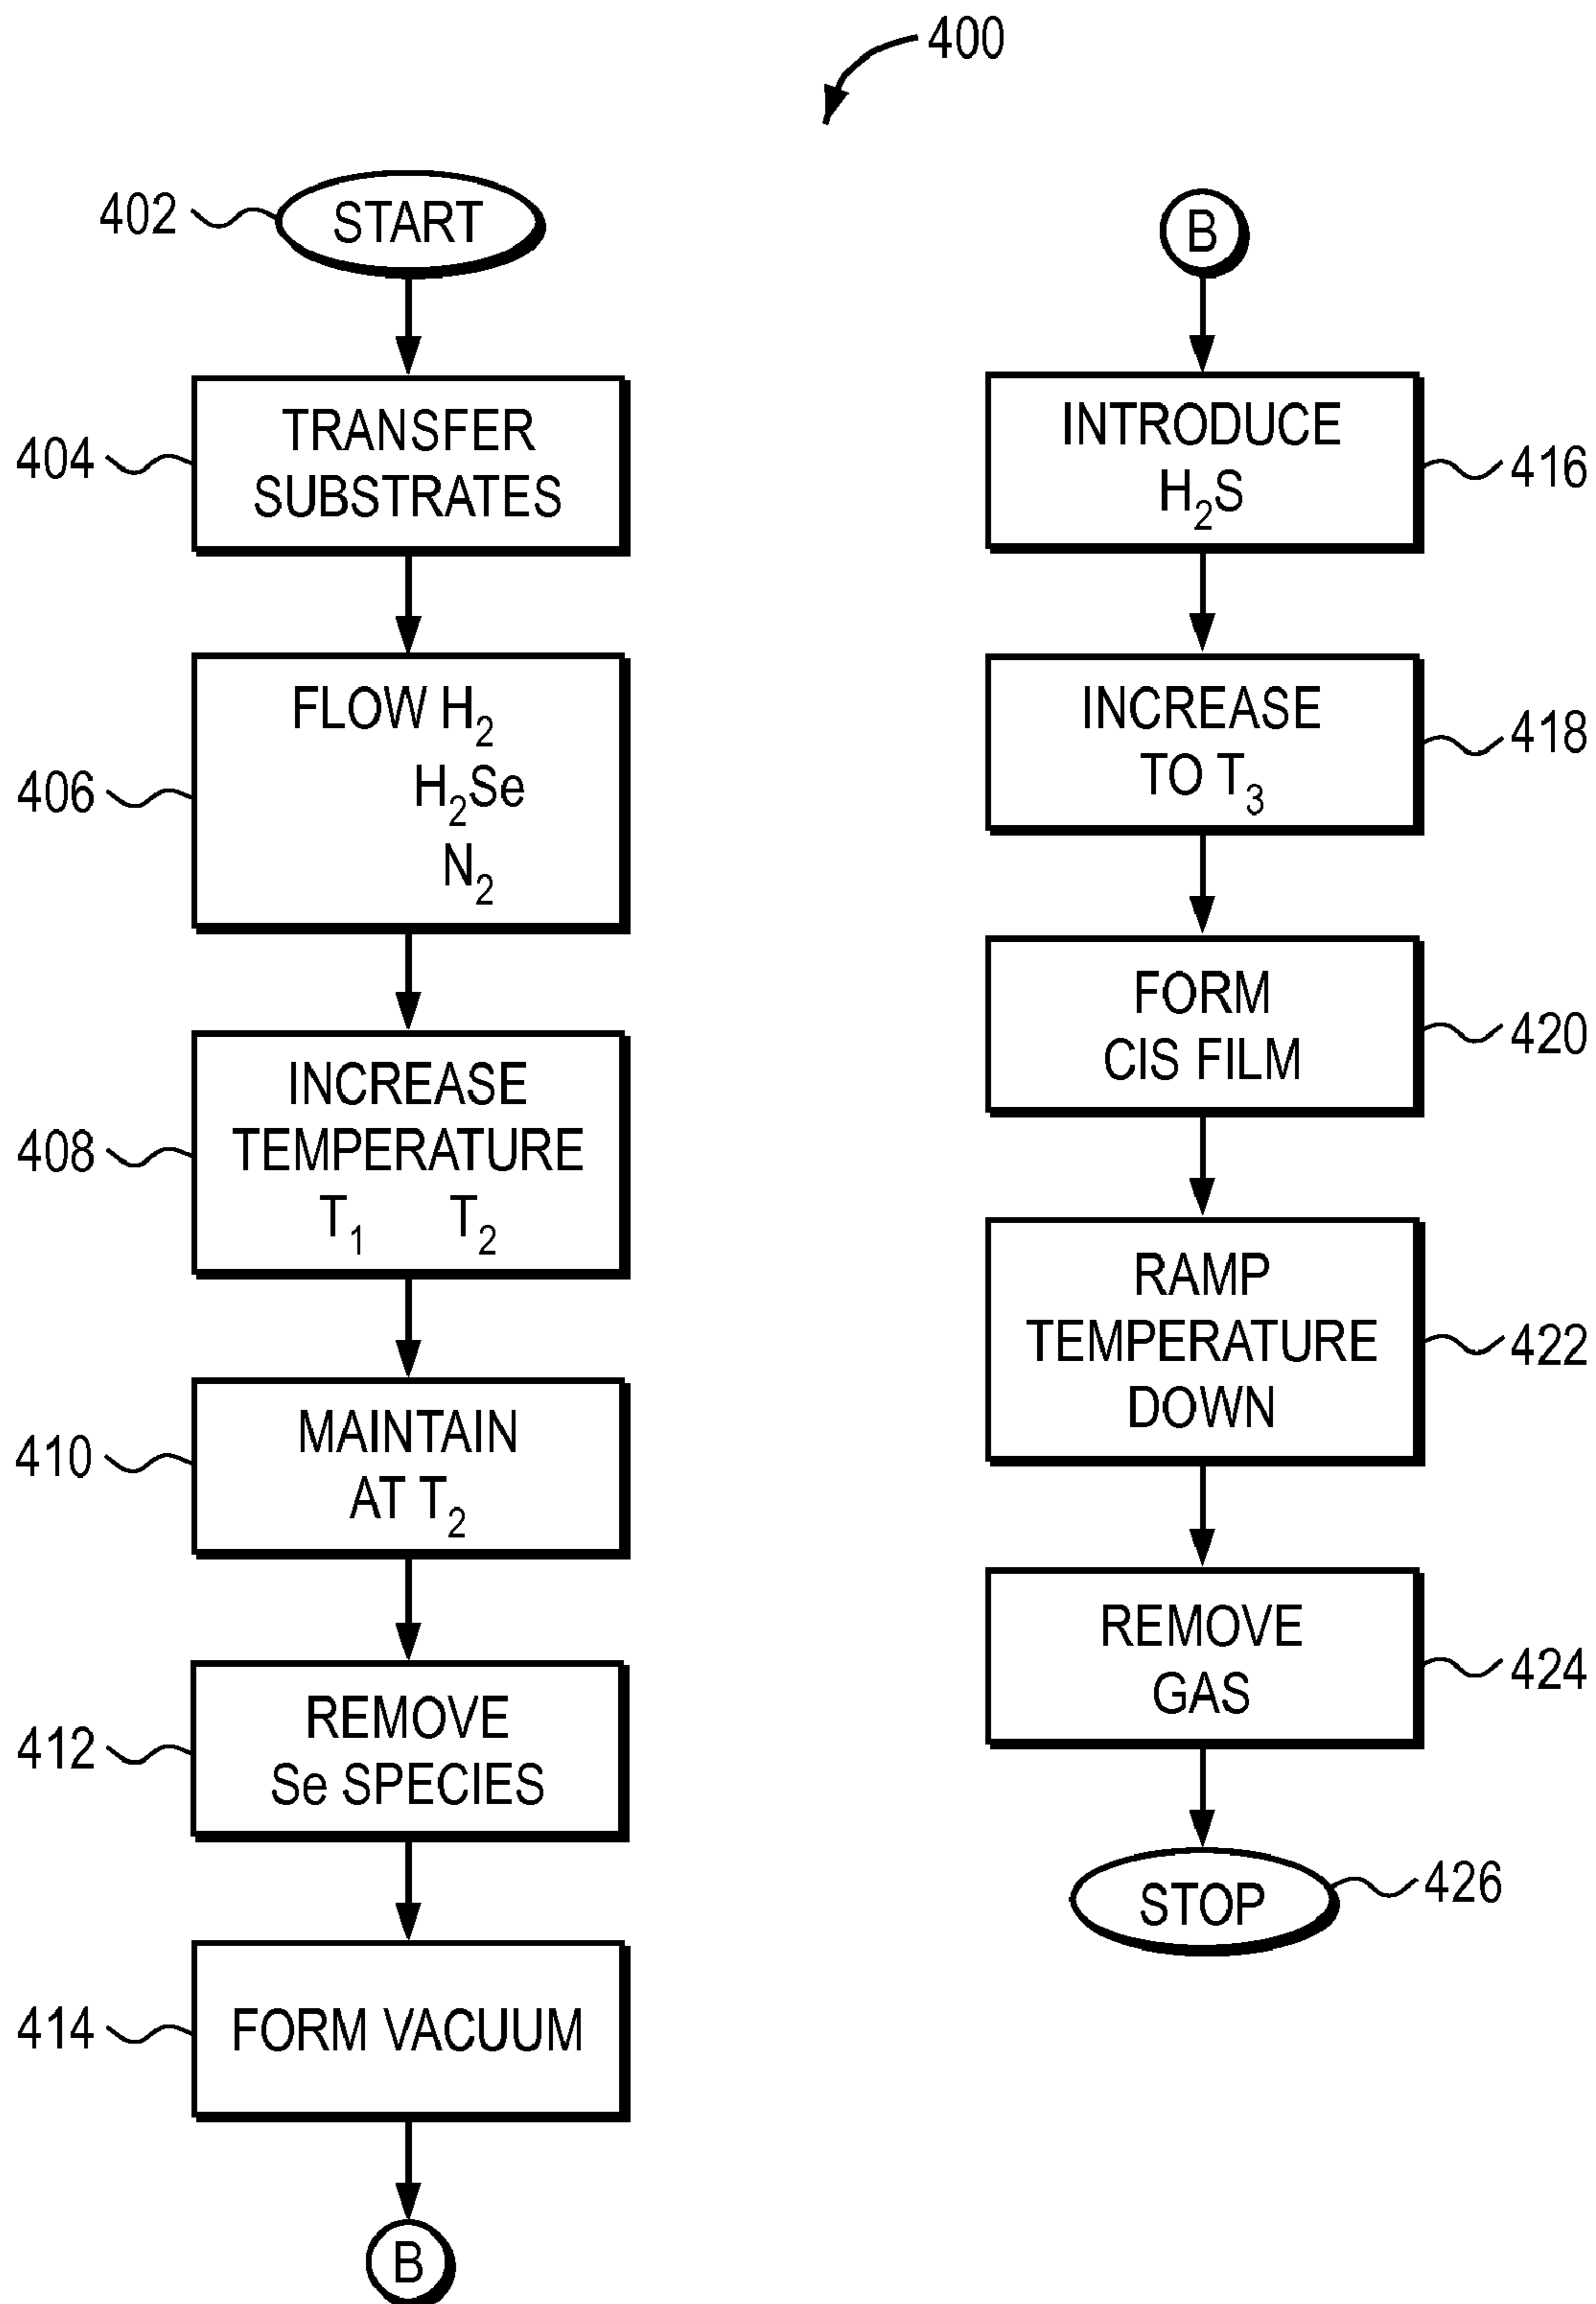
400

402 START

404 TRANSFER SUBSTRATES

406 FLOW $H_2$
$H_2Se$
$N_2$

408 INCREASE TEMPERATURE
$T_1$ $T_2$

410 MAINTAIN AT $T_2$

412 REMOVE Se SPECIES

414 FORM VACUUM

B

B

INTRODUCE $H_2S$ 416

INCREASE TO $T_3$ 418

FORM CIS FILM 420

RAMP TEMPERATURE DOWN 422

REMOVE GAS 424

STOP 426